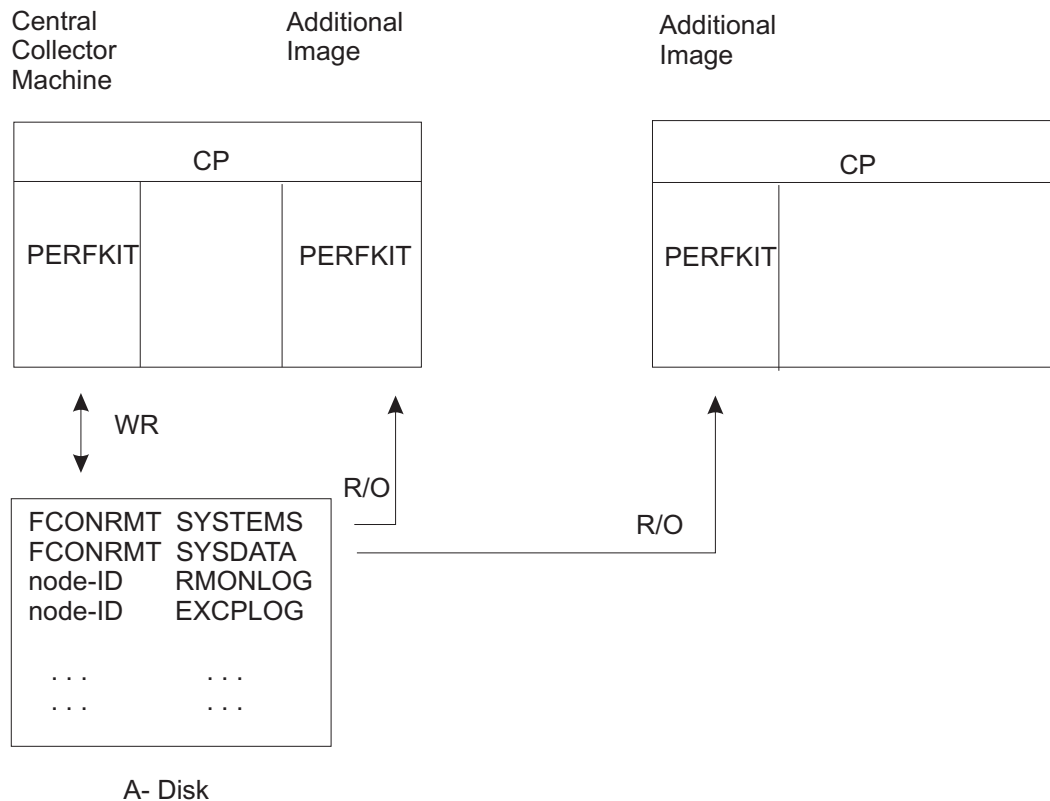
Central Collector Machine

Additional Image

Additional Image

CP

PERFKIT

PERFKIT

CP

PERFKIT

WR

R/O

R/O

FCONRMT SYSTEMS
FCONRMT SYSDATA
node-ID RMONLOG
node-ID EXCPLOG

. . . . . .
. . . . . .

A- Disk